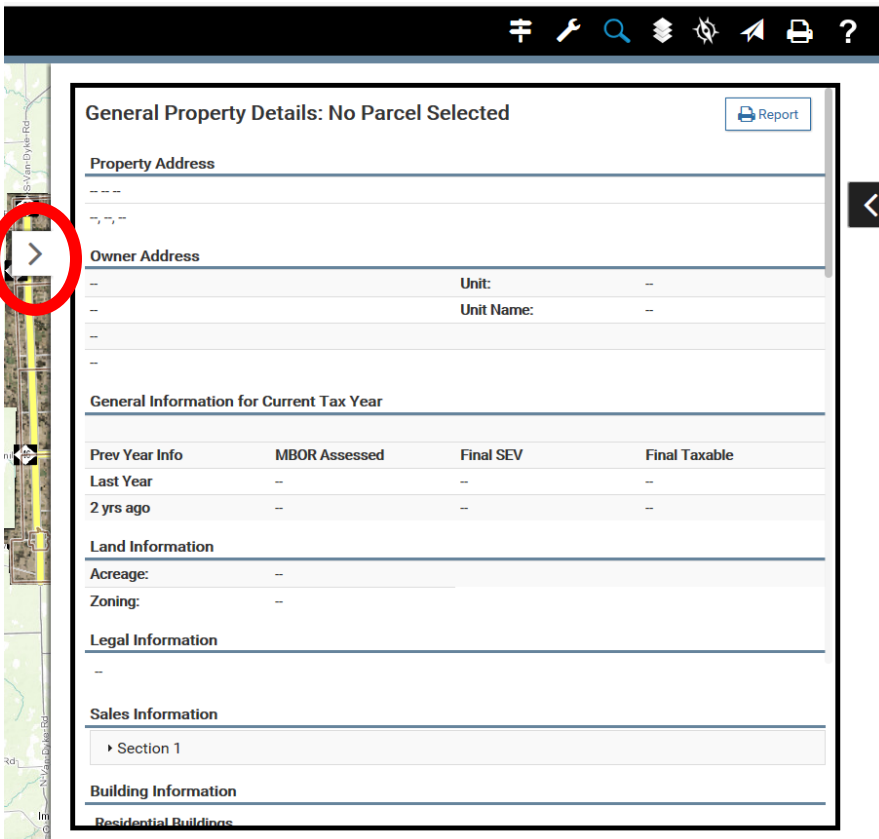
General Property Details: No Parcel Selected

Report

Property Address

-- -- --

--, --, --

Owner Address

| -- | | Unit: | -- |
|---|---|---|---|
| -- | | Unit Name: | -- |
| -- | | | |
| -- | | | |

General Information for Current Tax Year

| Prev Year Info | MBOR Assessed | Final SEV | Final Taxable |
|---|---|---|---|
| Last Year | -- | -- | -- |
| 2 yrs ago | -- | -- | -- |

Land Information

| Acreage: | -- |
|---|---|
| Zoning: | -- |

Legal Information

--

Sales Information

Section 1

Building Information

Residential Buildings

N Van Dyke Rd

N Van Dyke Rd

Rd